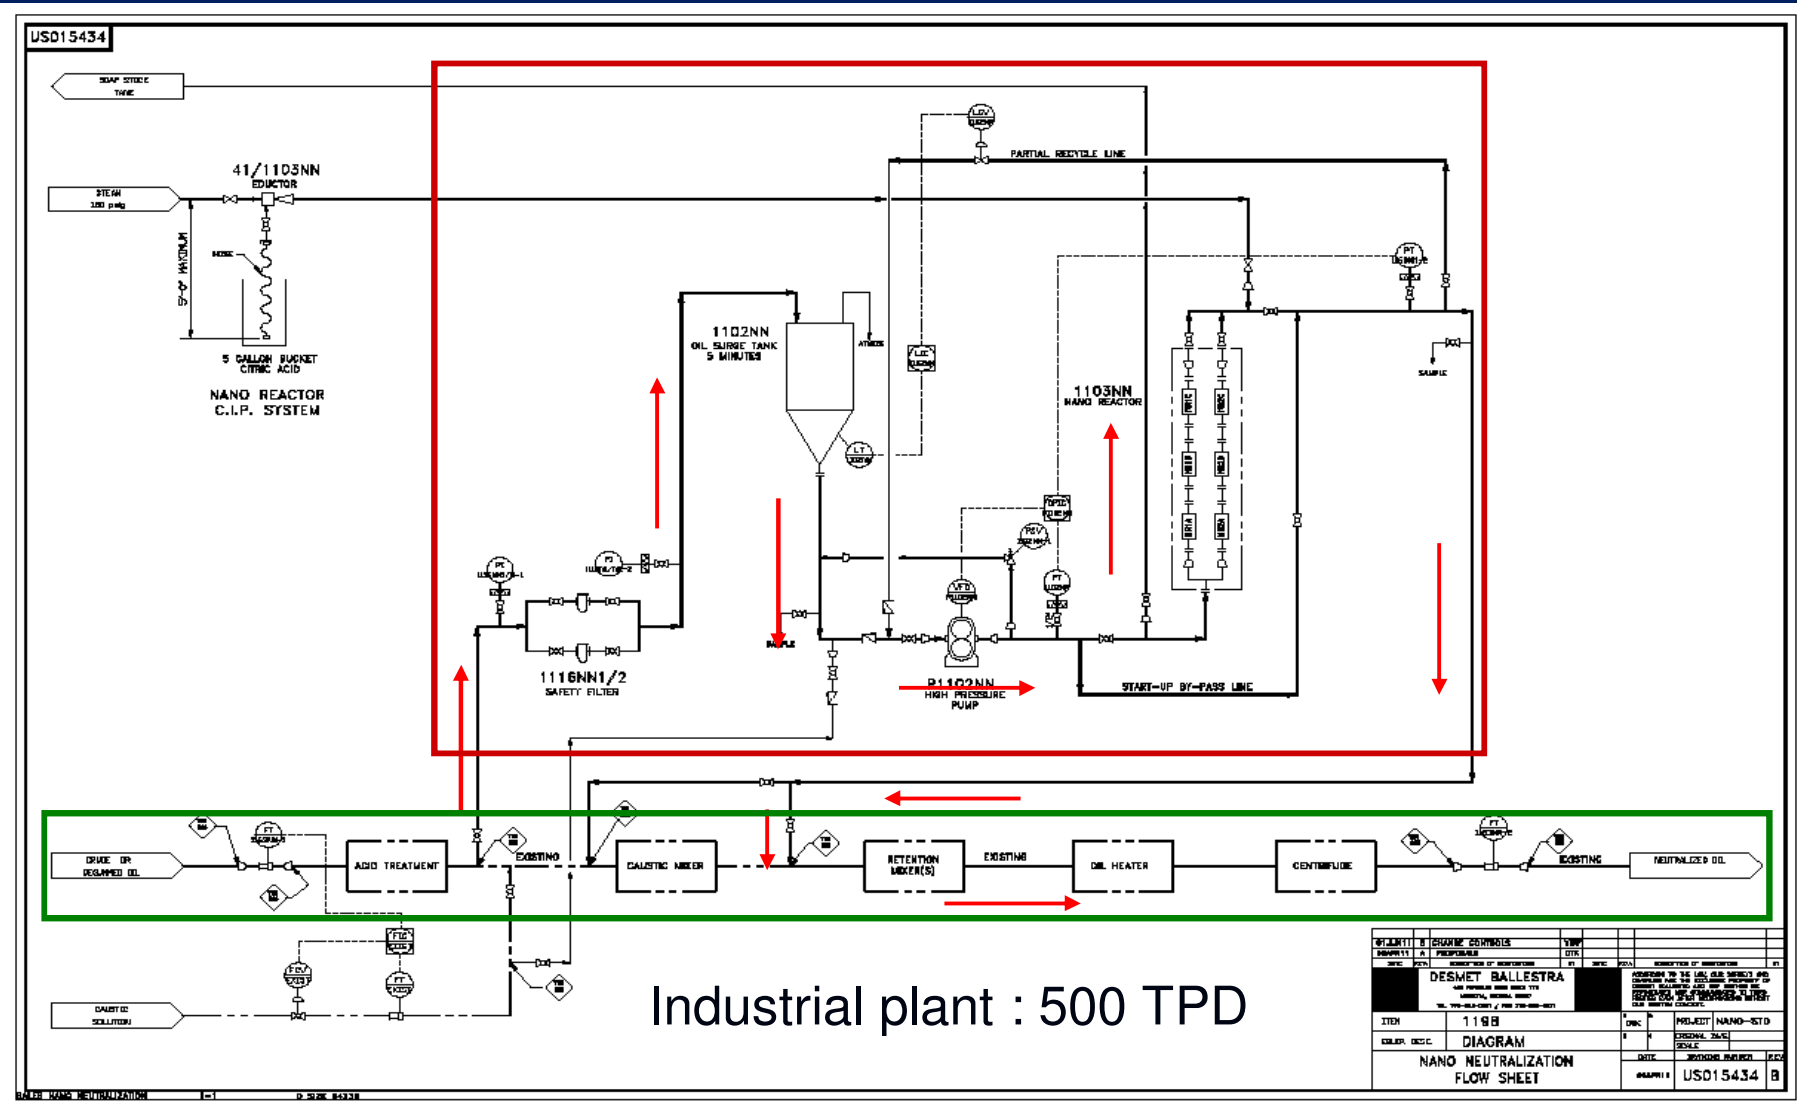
US015434

SOAP STOCK TANK

STEAM 150 psig

41/1103NN EDUCTOR

HOSE

5'-0" MAXIMUM

5 GALLON BUCKET CITRIC ACID

NANO REACTOR C.I.P. SYSTEM

PARTIAL RECYCLE LINE

LCV

1102NN OIL SURGE TANK 5 MINUTES

ATMOS

LIC

LT

1103NN NANO REACTOR

PT

SAMPLE

DPIT

PSV

PT

VFD

PT

PI

SAMPLE

1116NN1/2 SAFETY FILTER

P1102NN HIGH PRESSURE PUMP

START-UP BY-PASS LINE

CRUDE OR DEGUMMED OIL

FT

ACID TREATMENT

EXISTING

CAUSTIC MIXER

RETENTION MIXER(S)

EXISTING

OIL HEATER

CENTRIFUGE

FT

EXISTING

NEUTRALIZED OIL

FIC

FCV

FT

CAUSTIC SOLUTION

Industrial plant : 500 TPD

CHANGE CONTROLS

PROPOSALS

DESMET BALLESTRA

ITEM 1198

DIAGRAM

NANO NEUTRALIZATION FLOW SHEET

PROJECT NANO-STD

US015434 B

BALLES NANO NEUTRALIZATION 1=1 D SIZE 84338